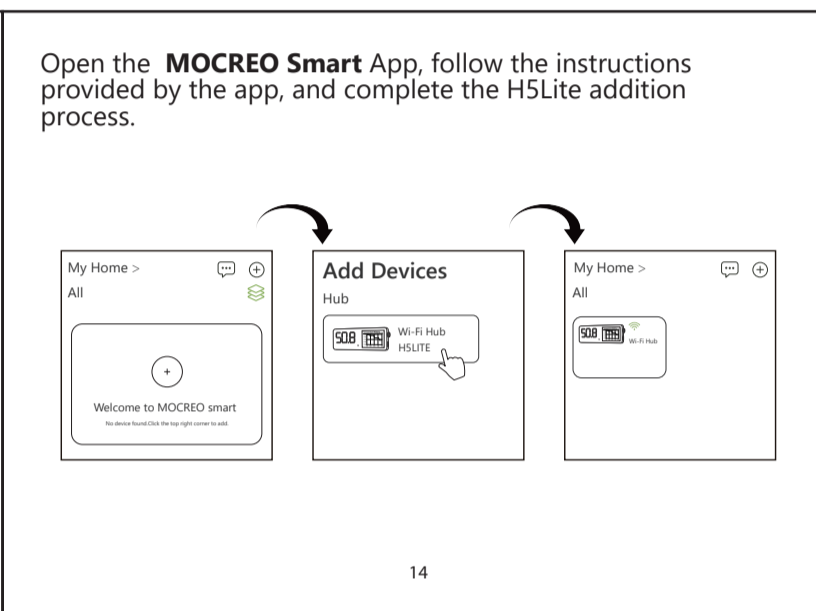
Open the **MOCREO Smart** App, follow the instructions provided by the app, and complete the H5Lite addition process.

My Home >
All

+

Welcome to MOCREO smart
No device found.Click the top right corner to add.

Add Devices
Hub

50.8
Wi-Fi Hub
H5LITE

My Home >
All

50.8
Wi-Fi Hub

14